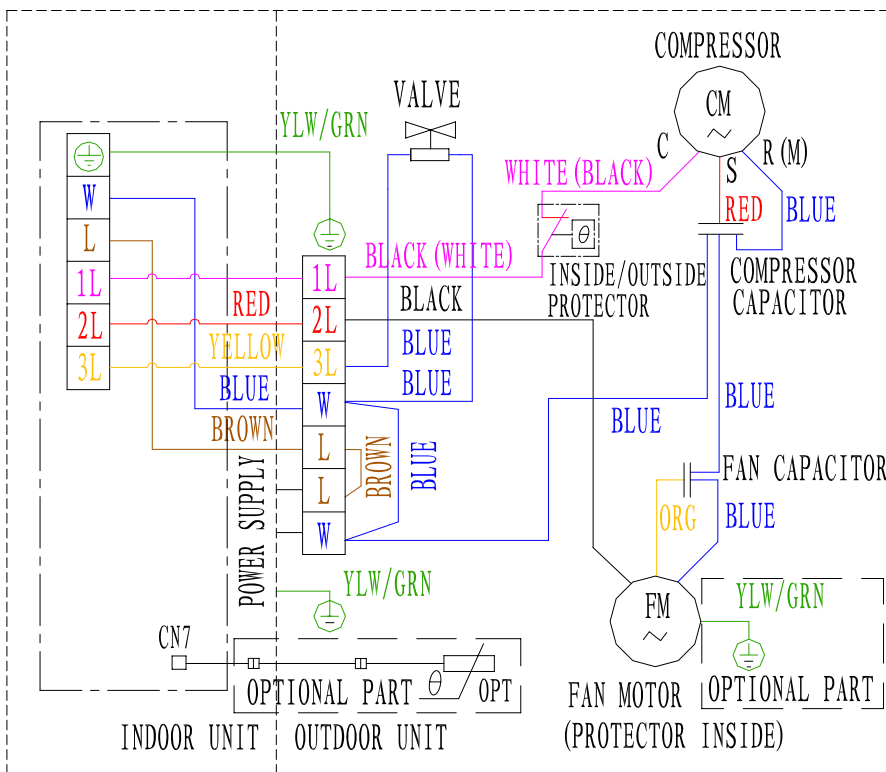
COMPRESSOR
VALVE
CM
C
R (M)
S
YLW/GRN
WHITE (BLACK)
RED
BLUE
W
L
1L
2L
3L
1L
2L
3L
W
L
L
W
BLACK (WHITE)
$\theta$
INSIDE/OUTSIDE PROTECTOR
COMPRESSOR CAPACITOR
RED
BLACK
YELLOW
BLUE
BLUE
BLUE
BLUE
BLUE
BROWN
BROWN
BLUE
POWER SUPPLY
FAN CAPACITOR
ORG
BLUE
YLW/GRN
YLW/GRN
FM
CN7
$\theta$
OPTIONAL PART
OPT
FAN MOTOR (PROTECTOR INSIDE)
OPTIONAL PART
INDOOR UNIT
OUTDOOR UNIT